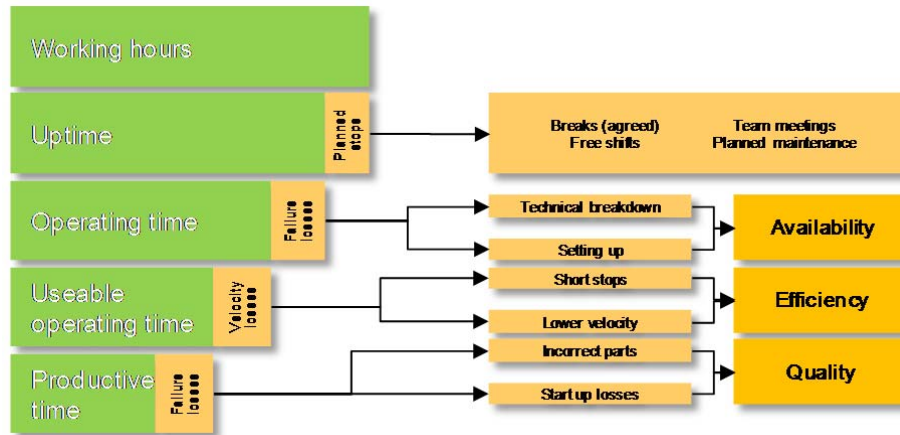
Working hours

Uptime

Planned stops

Breaks (agreed)
Free shifts

Team meetings
Planned maintenance

Operating time

Failure losses

Technical breakdown

Setting up

Availability

Useable operating time

Velocity losses

Short stops

Lower velocity

Efficiency

Productive time

Failure losses

Incorrect parts

Start up losses

Quality